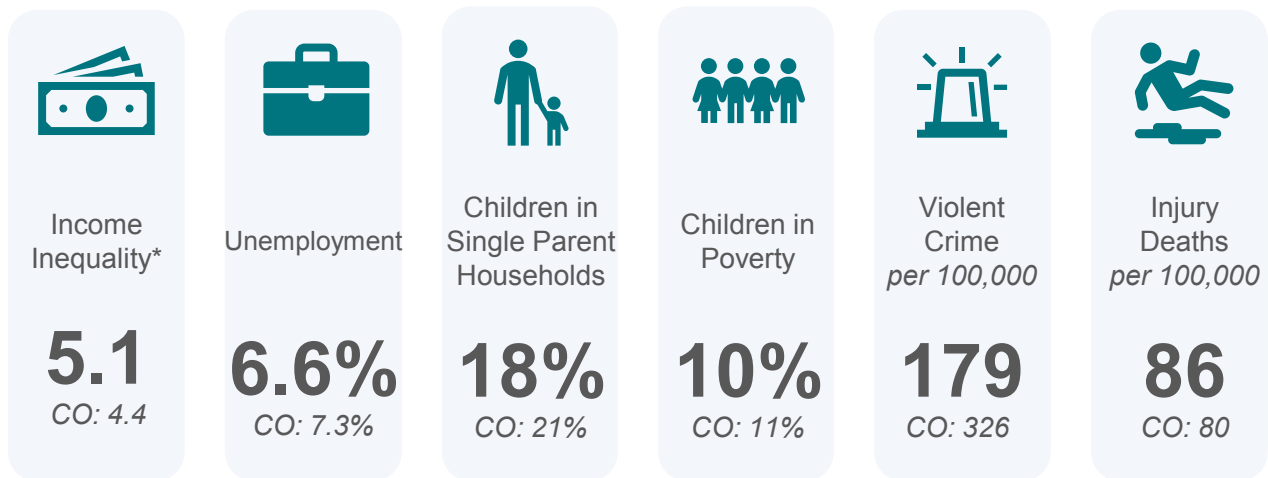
Income Inequality*

5.1

CO: 4.4

Unemployment

6.6%

CO: 7.3%

Children in Single Parent Households

18%

CO: 21%

Children in Poverty

10%

CO: 11%

Violent Crime
per 100,000

179

CO: 326

Injury Deaths
per 100,000

86

CO: 80